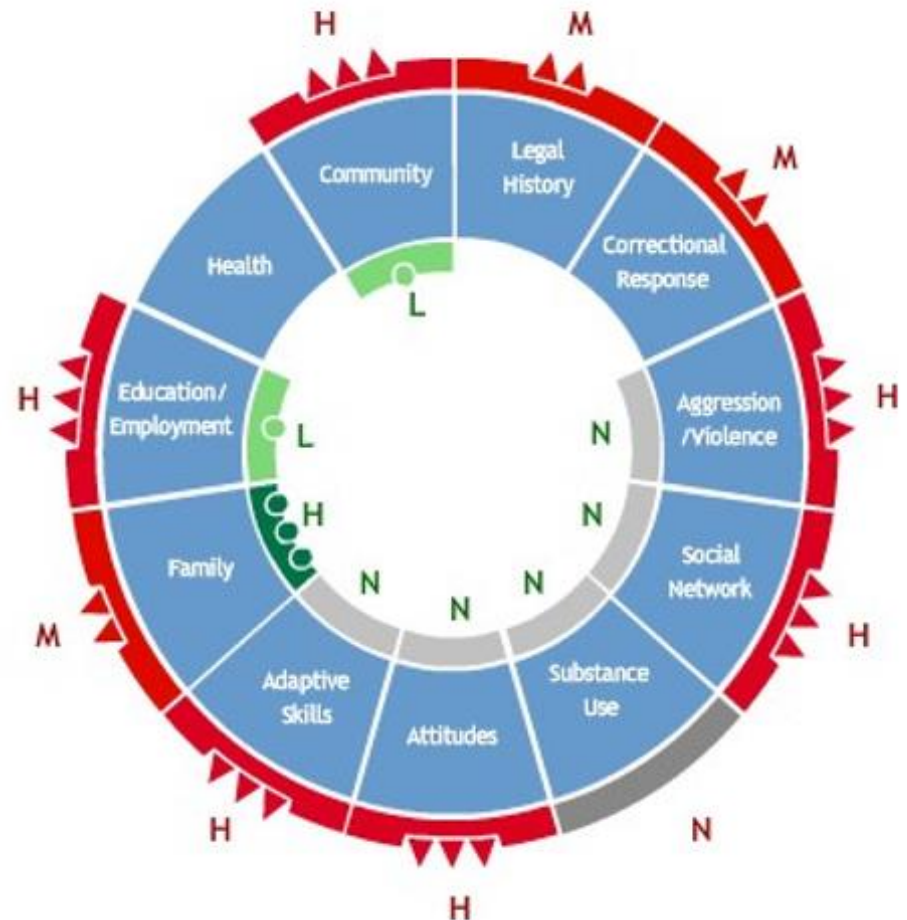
H

M

Community

Legal History

M

Correctional Response

Health

L

Aggression /Violence

H

H

Education/ Employment

L

N

N

H

Social Network

Family

N

N

M

N

H

Adaptive Skills

Substance Use

Attitudes

H

N

H